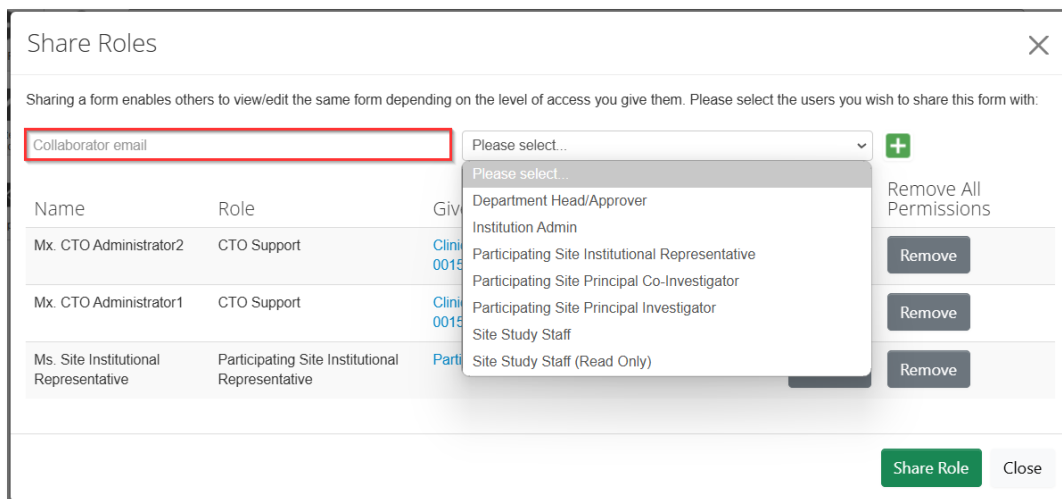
Share Roles

×

Sharing a form enables others to view/edit the same form depending on the level of access you give them. Please select the users you wish to share this form with:

Collaborator email

Please select...

+

Please select...
Department Head/Approver
Institution Admin
Participating Site Institutional Representative
Participating Site Principal Co-Investigator
Participating Site Principal Investigator
Site Study Staff
Site Study Staff (Read Only)

| Name | Role | Giv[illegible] | Remove All Permissions |
|---|---|---|---|
| Mx. CTO Administrator2 | CTO Support | Clini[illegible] 0015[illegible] | Remove |
| Mx. CTO Administrator1 | CTO Support | Clini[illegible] 0015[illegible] | Remove |
| Ms. Site Institutional Representative | Participating Site Institutional Representative | Parti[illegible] | Remove |

Share Role

Close